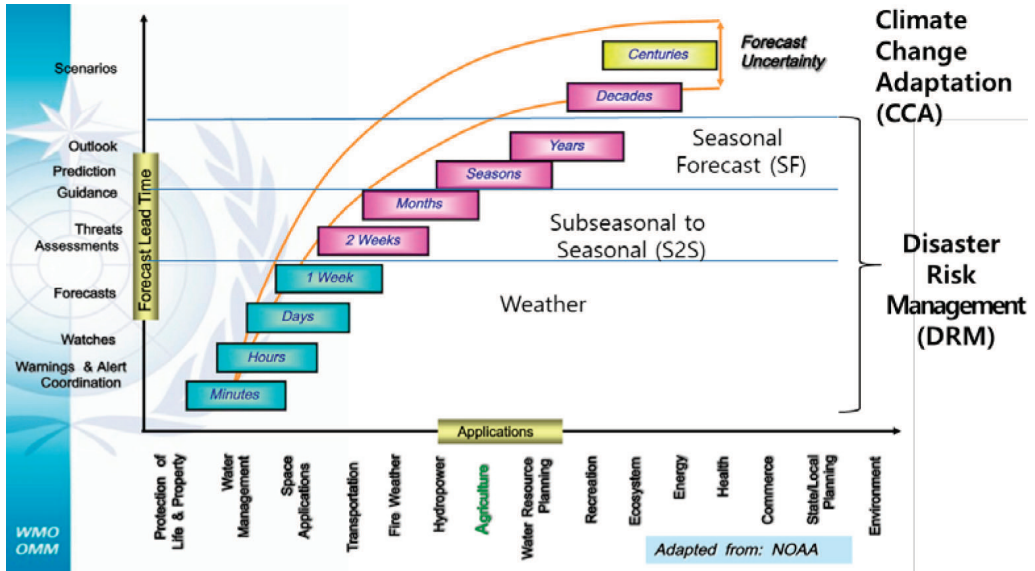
Climate Change Adaptation (CCA)

Forecast Uncertainty

Centuries

Decades

Years

Seasons

Months

2 Weeks

1 Week

Days

Hours

Minutes

Seasonal Forecast (SF)

Subseasonal to Seasonal (S2S)

Weather

Disaster Risk Management (DRM)

Scenarios

Outlook

Prediction

Guidance

Threats Assessments

Forecasts

Watches

Warnings & Alert Coordination

Forecast Lead Time

Applications

Protection of Life & Property

Water Management

Space Applications

Transportation

Fire Weather

Hydropower

Agriculture

Water Resource Planning

Recreation

Ecosystem

Energy

Health

Commerce

State/Local Planning

Environment

Adapted from: NOAA

WMO
OMM